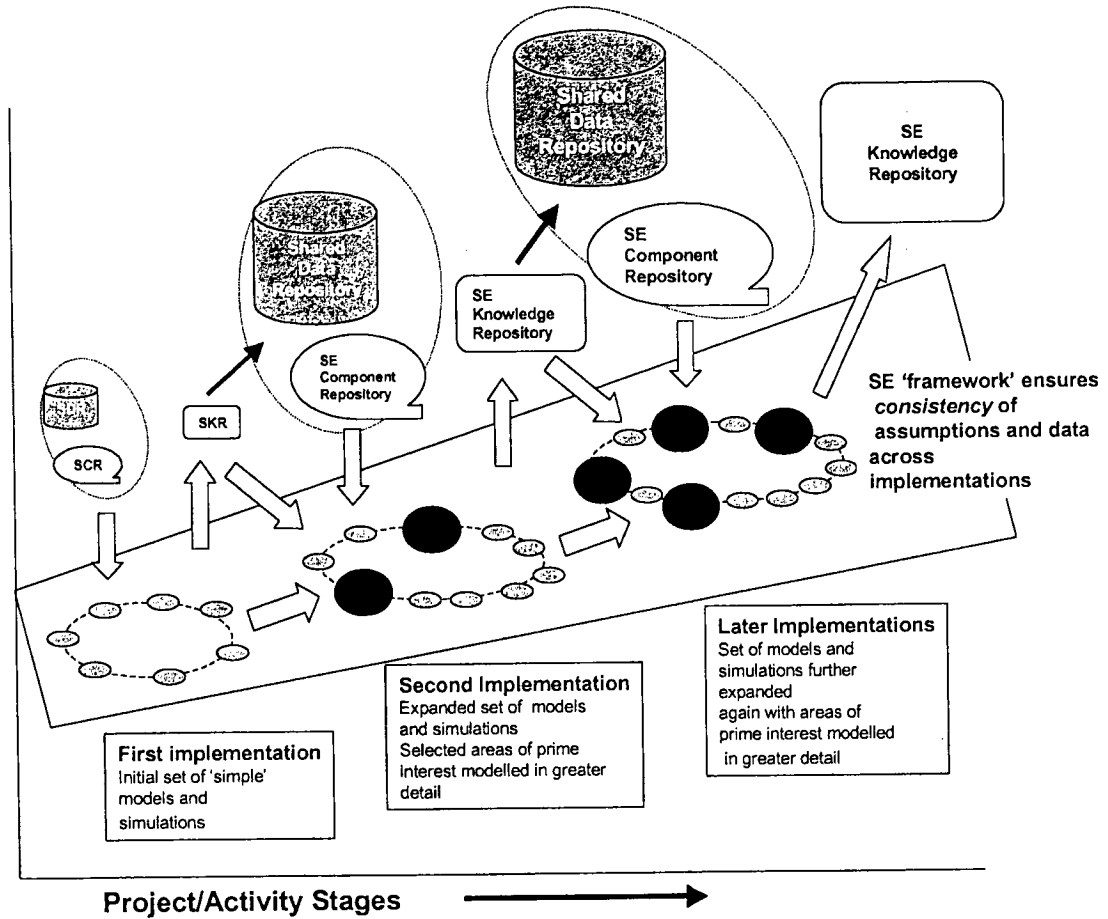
Shared Data Repository

SE Knowledge Repository

Shared Data Repository

SE Component Repository

SE Knowledge Repository

SE Component Repository

SKR

SCR

SE 'framework' ensures *consistency* of assumptions and data across implementations

Later Implementations
Set of models and simulations further expanded again with areas of prime interest modelled in greater detail

Second Implementation
Expanded set of models and simulations
Selected areas of prime interest modelled in greater detail

First implementation
Initial set of 'simple' models and simulations

Project/Activity Stages